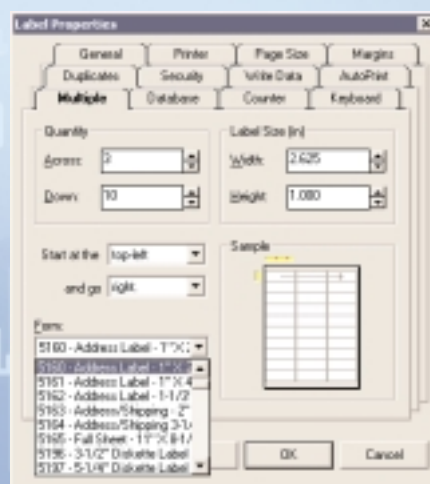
Label Properties

General
Printer
Page Size
Margins
Duplicates
Security
Write Data
AutoPrint
Multiple
Database
Counter
Keyboard

Quantity
Across: 3
Down: 10

Label Size (in)
Width: 2.625
Height: 1.000

Start at the top-left
and go right

Sample

Form:
5160 - Address Label - 1"X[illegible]
5160 - Address Label - 1"X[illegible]
5161 - Address Label - 1"X 4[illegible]
5162 - Address Label - 1-1/3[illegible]
5163 - Address/Shipping - 2"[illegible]
5164 - Address/Shipping 3-1/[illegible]
5165 - Full Sheet - 11"X 8-1/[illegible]
5196 - 3-1/2" Diskette Label
5197 - 5-1/4" Diskette Label

OK
Cancel